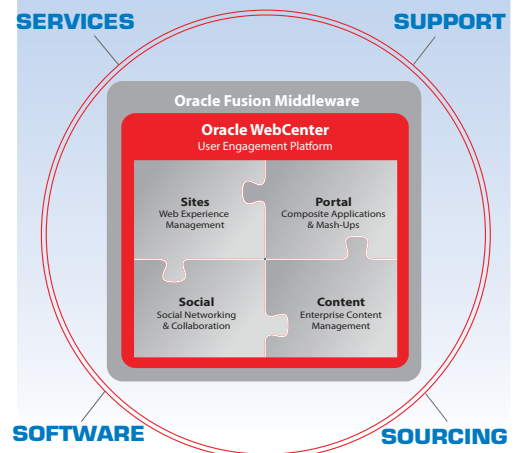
SERVICES

SUPPORT

Oracle Fusion Middleware

Oracle WebCenter
User Engagement Platform

Sites
Web Experience Management

Portal
Composite Applications & Mash-Ups

Social
Social Networking & Collaboration

Content
Enterprise Content Management

SOFTWARE

SOURCING